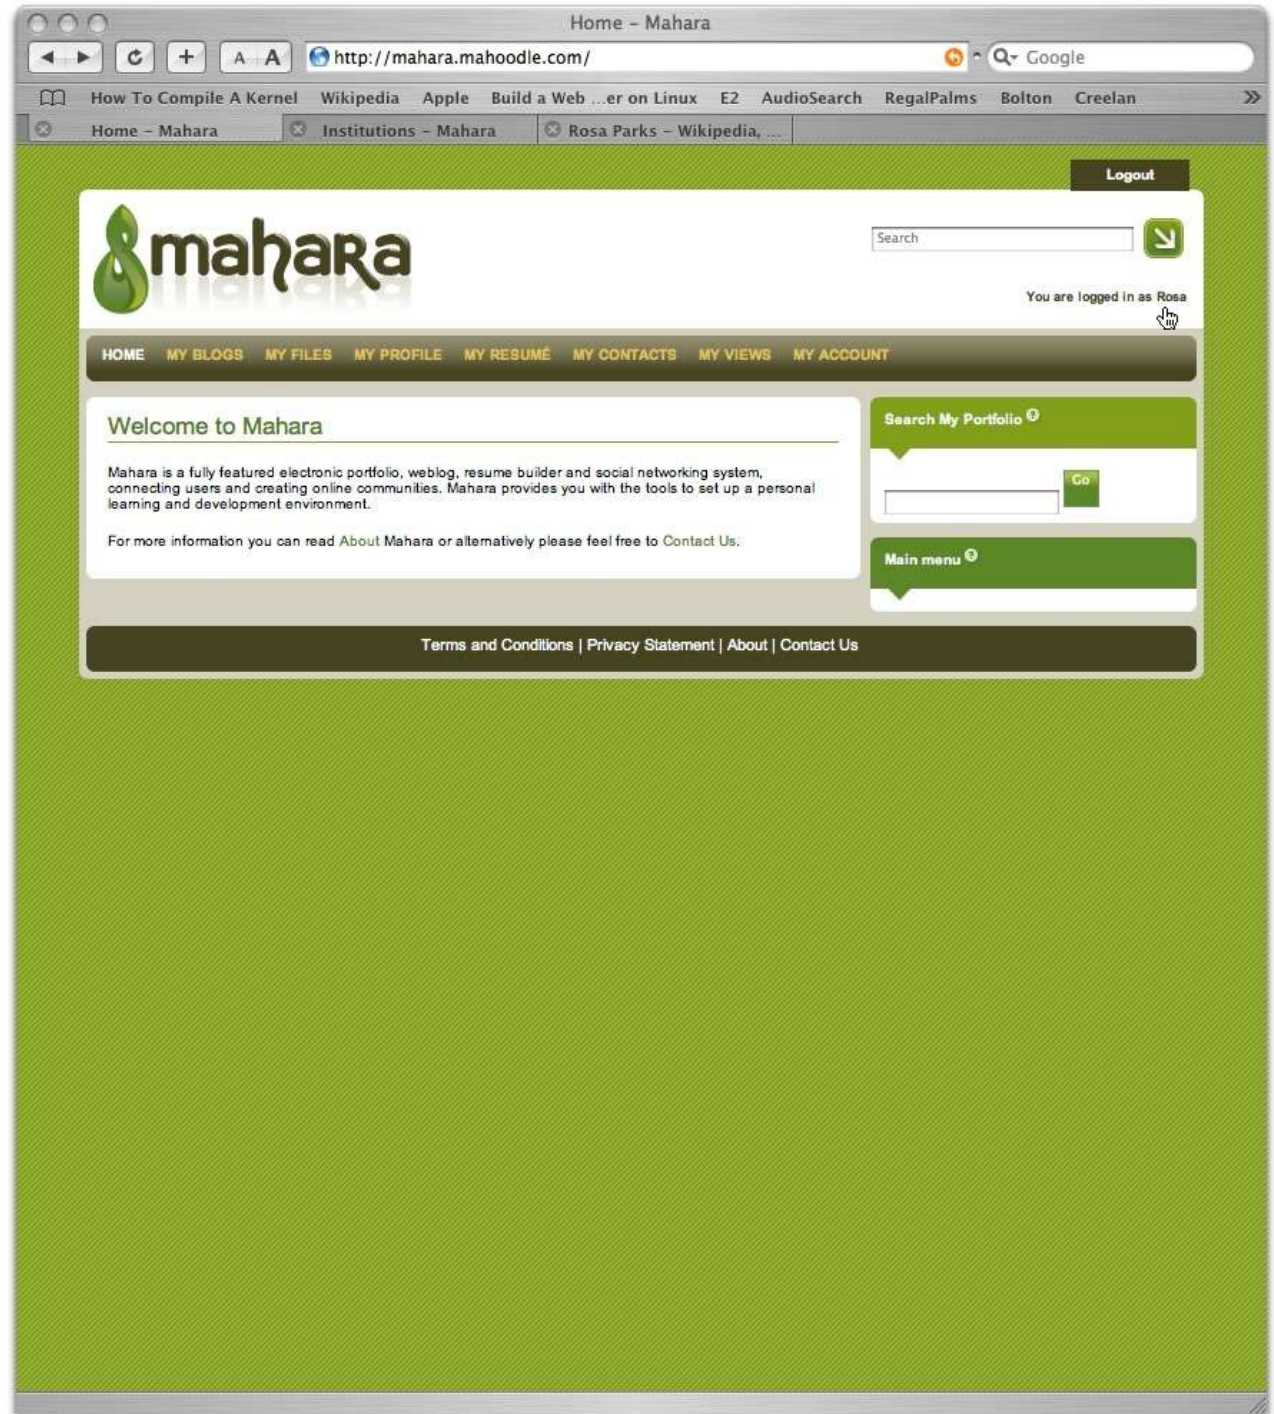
Home – Mahara

A A http://mahara.mahoodle.com/ Google

How To Compile A Kernel Wikipedia Apple Build a Web ...er on Linux E2 AudioSearch RegalPalms Bolton Creelan

Home – Mahara Institutions – Mahara Rosa Parks – Wikipedia, ...

Logout

mahara

Search

You are logged in as Rosa

HOME MY BLOGS MY FILES MY PROFILE MY RESUMÉ MY CONTACTS MY VIEWS MY ACCOUNT

Welcome to Mahara

Mahara is a fully featured electronic portfolio, weblog, resume builder and social networking system, connecting users and creating online communities. Mahara provides you with the tools to set up a personal learning and development environment.

For more information you can read About Mahara or alternatively please feel free to Contact Us.

Search My Portfolio

Go

Main menu

Terms and Conditions | Privacy Statement | About | Contact Us